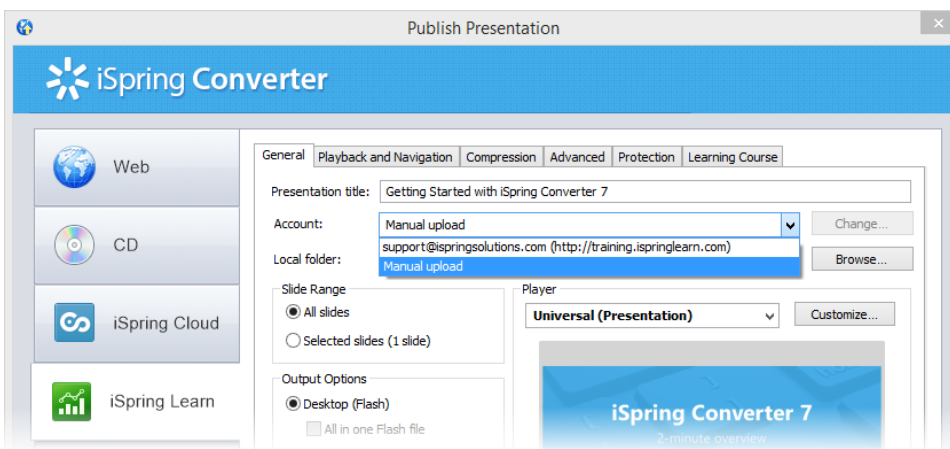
Publish Presentation

iSpring Converter

Web

CD

iSpring Cloud

iSpring Learn

General | Playback and Navigation | Compression | Advanced | Protection | Learning Course

Presentation title: Getting Started with iSpring Converter 7

Account: Manual upload

Change...

support@ispringsolutions.com (http://training.ispringlearn.com)

Manual upload

Local folder:

Browse...

Slide Range

All slides

Selected slides (1 slide)

Player

Universal (Presentation)

Customize...

Output Options

Desktop (Flash)

All in one Flash file

iSpring Converter 7

2-minute overview